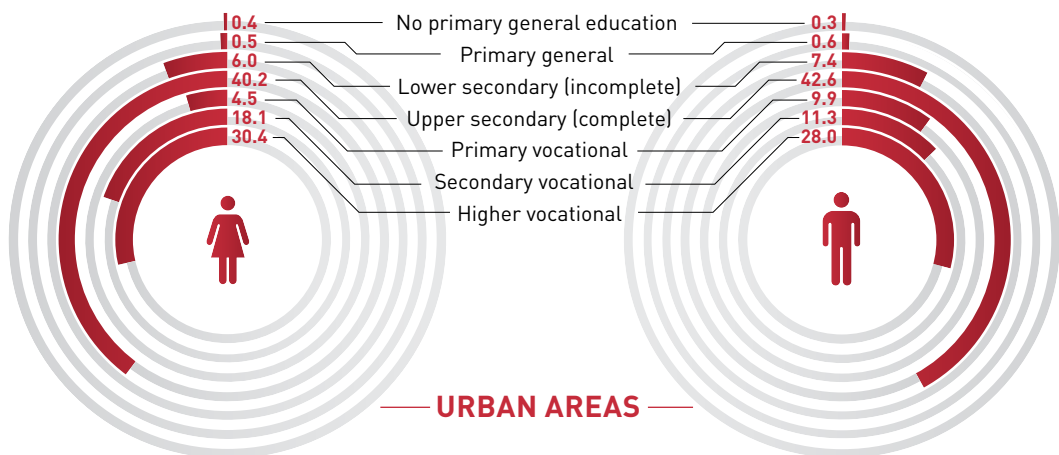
0.4 No primary general education 0.3
0.5 Primary general 0.6
6.0 Lower secondary (incomplete) 7.4
40.2 Upper secondary (complete) 42.6
4.5 Primary vocational 9.9
18.1 Secondary vocational 11.3
30.4 Higher vocational 28.0

URBAN AREAS